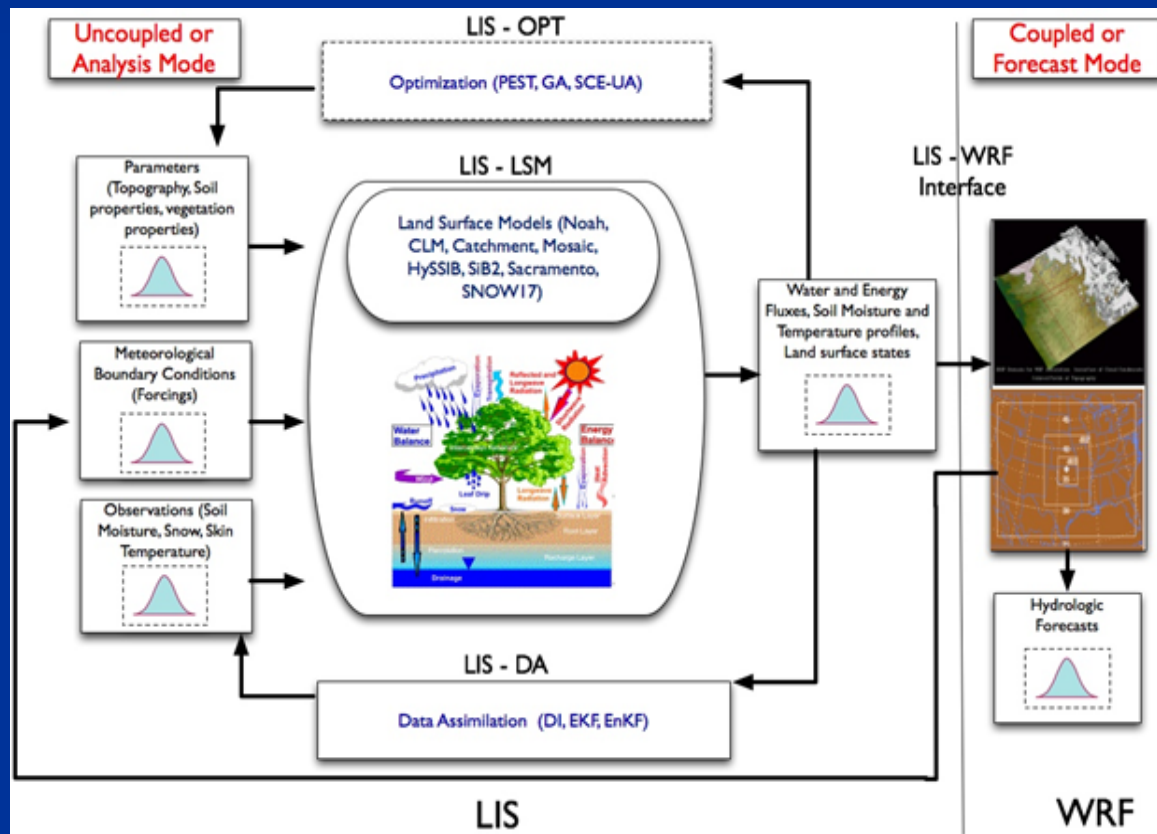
Uncoupled or Analysis Mode

LIS - OPT

Optimization (PEST, GA, SCE-UA)

Coupled or Forecast Mode

Parameters (Topography, Soil properties, vegetation properties)

LIS - LSM

Land Surface Models (Noah, CLM, Catchment, Mosaic, HySSIB, SiB2, Sacramento, SNOW17)

LIS - WRF Interface

Meteorological Boundary Conditions (Forcings)

Water and Energy Fluxes, Soil Moisture and Temperature profiles, Land surface states

Precipitation

Evaporation

Reflected and Longwave Radiation

Water Balance

Energy Balance

Leaf Drip

Longwave Radiation

Snow

Root Layer

Recharge Layer

Drainage

Observations (Soil Moisture, Snow, Skin Temperature)

Hydrologic Forecasts

LIS - DA

Data Assimilation (DI, EKF, EnKF)

LIS

WRF